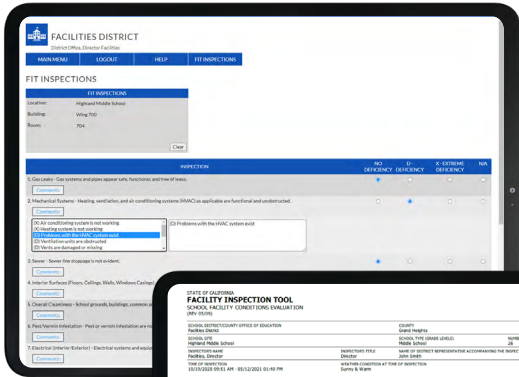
FACILITIES DISTRICT
District Office, Director Facilities

MAIN MENU | LOGOUT | HELP | FIT INSPECTIONS

FIT INSPECTIONS

FIT INSPECTIONS
Location: Highland Middle School
Building: Wing 700
Room: 704

Clear

| INSPECTION | NO DEFICIENCY | D - DEFICIENCY | X - EXTREME DEFICIENCY | N/A |
|---|---|---|---|---|
| 1. Gas Leaks - Gas systems and pipes appear safe, functional, and free of leaks. | | | | |
| 2. Mechanical Systems - Heating, ventilation, and air conditioning systems (HVAC) as applicable are functional and unobstructed. | | | | |
| 3. Sewer - Sewer line stoppage is not evident. | | | | |
| 4. Interior Surfaces (Floors, Ceilings, Walls, Windows Casings) | | | | |
| 5. Overall Cleanliness - School grounds, buildings, common areas | | | | |
| 6. Pest/Vermin Infestation - Pest or vermin infestation are not | | | | |
| 7. Electrical (Interior/Exterior) - Electrical systems and equip | | | | |

Comments

(X) Air conditioning system is not working
(X) Heating system is not working
(D) Problems with the HVAC system exist
(D) Ventilation units are obstructed
(D) Vents are damaged or missing

(D) Problems with the HVAC system exist

STATE OF CALIFORNIA
FACILITY INSPECTION TOOL
SCHOOL FACILITY CONDITIONS EVALUATION
(REV 05/09)

SCHOOL DISTRICT/COUNTY OFFICE OF EDUCATION
Facilities District
COUNTY
Grand Heights
SCHOOL SITE
Highland Middle School
SCHOOL TYPE (GRADE LEVELS)
Middle School
NUMB
26
INSPECTOR'S NAME
Facilities, Director
INSPECTOR'S TITLE
Director
NAME OF DISTRICT REPRESENTATIVE ACCOMPANYING THE INSPECT
John Smith
TIME OF INSPECTION
10/19/2020 09:51 AM - 05/12/2021 01:41 PM
WEATHER CONDITION AT TIME OF INSPECTION
Sunny & Warm